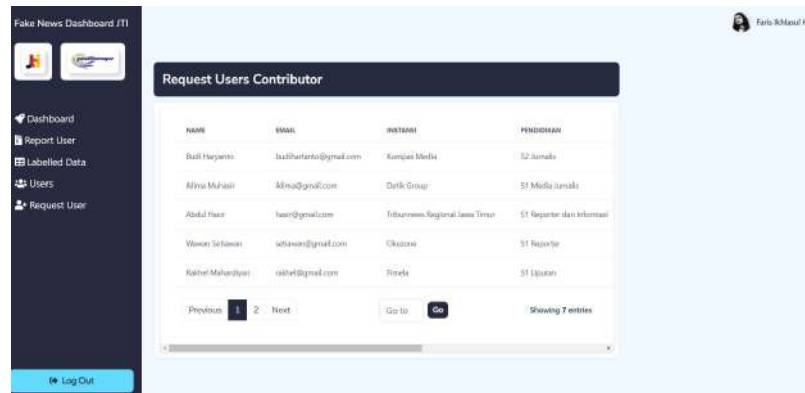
Fake News Dashboard JTI

Dashboard
Report User
Labelled Data
Users
Request User

Log Out

Faris Ikhlasul H

Request Users Contributor

| NAME | EMAIL | INSTANSI | PENDIDIKAN |
|---|---|---|---|
| Budi Haryanto | budiharianto@gmail.com | Kompas Media | S2 Jurnalis |
| Alma Muhasir | Alma@gmail.com | Detik Group | S1 Media Jurnalis |
| Abdul Hasir | hasir@gmail.com | Tribunnews Regional Jawa Timur | S1 Reporter dan Informasi |
| Wawan Setiawan | setiawan@gmail.com | Okezone | S1 Reporter |
| Rakhel Mahardiyan | rakhel@gmail.com | Fimela | S1 Liputan |

Previous 1 2 Next
Go to Go
Showing 7 entries